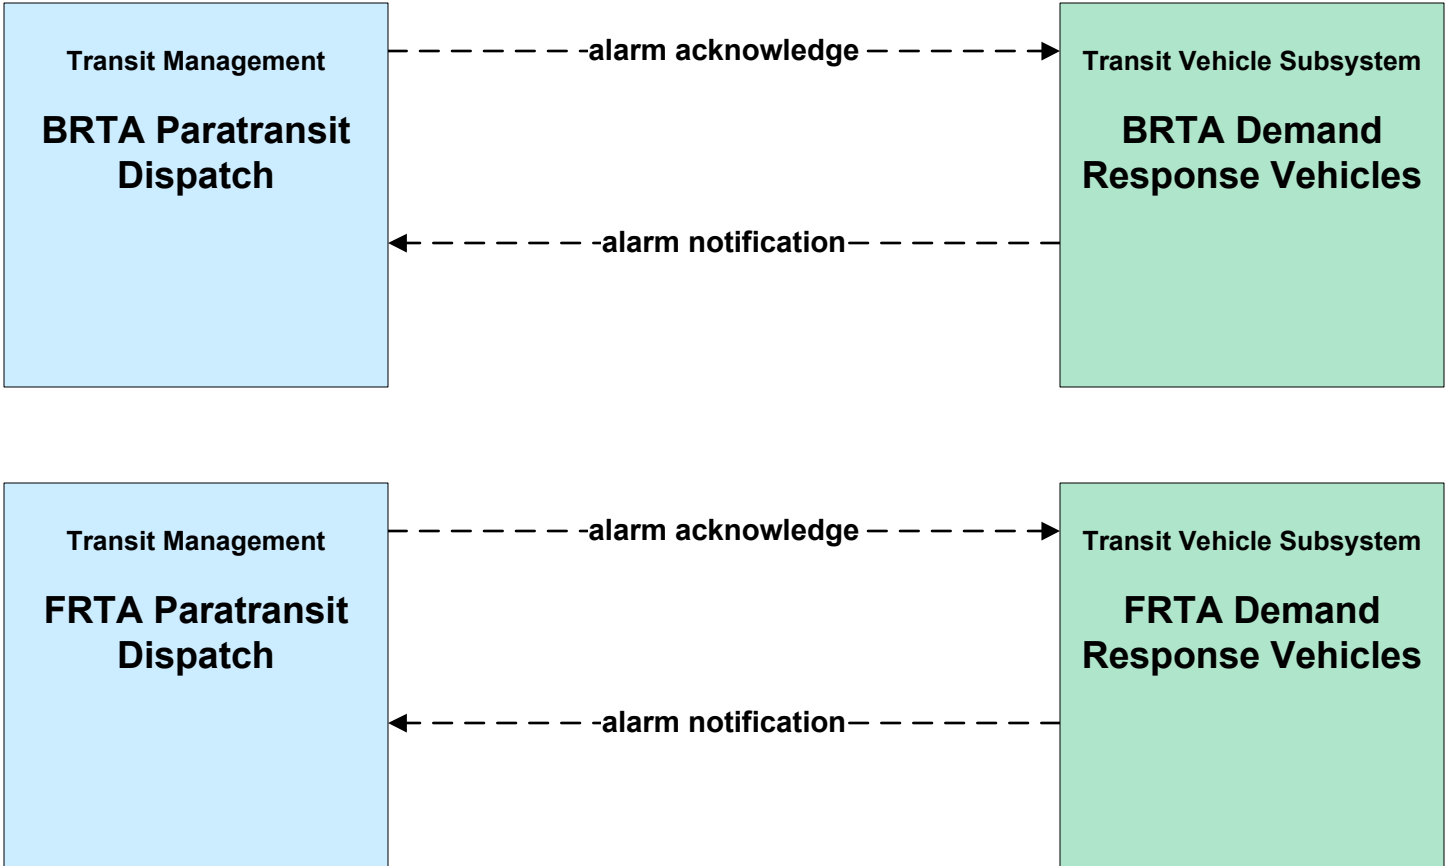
Transit Management

BRTA Paratransit Dispatch

alarm acknowledge

Transit Vehicle Subsystem

BRTA Demand Response Vehicles

alarm notification

Transit Management

FRTA Paratransit Dispatch

alarm acknowledge

Transit Vehicle Subsystem

FRTA Demand Response Vehicles

alarm notification